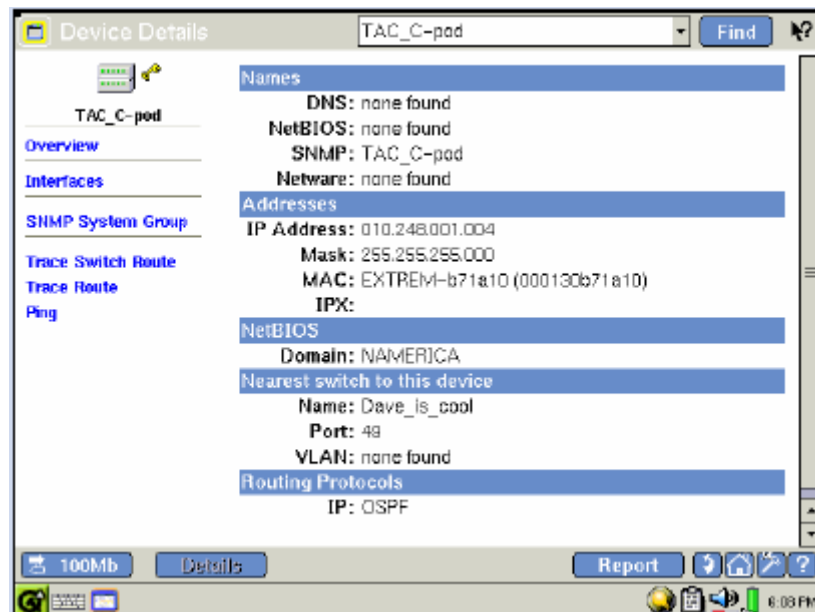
Device Details

TAC_C-pod

Find

TAC_C-pod

Overview

Interfaces

SNMP System Group

Trace Switch Route

Trace Route

Ping

Names

DNS: none found

NetBIOS: none found

SNMP: TAC_C-pod

Netware: none found

Addresses

IP Address: 010.248.001.004

Mask: 255.255.255.000

MAC: EXTREM-b71a10 (000130b71a10)

IPX:

NetBIOS

Domain: NAMERICA

Nearest switch to this device

Name: Dave_is_cool

Port: 49

VLAN: none found

Routing Protocols

IP: OSPF

100Mb

Details

Report

6:03 PM